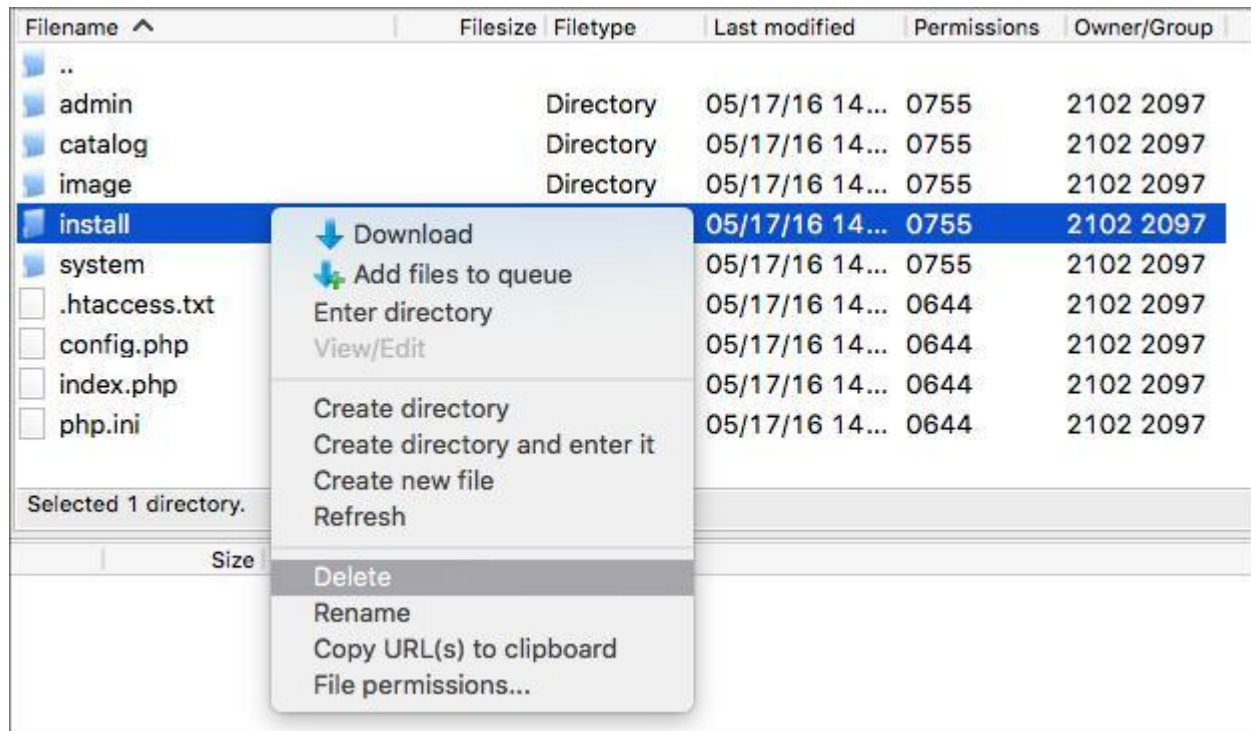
| Filename ^ | Filesize | Filetype | Last modified | Permissions | Owner/Group |
|---|---|---|---|---|---|
| .. | | | | | |
| admin | | Directory | 05/17/16 14... | 0755 | 2102 2097 |
| catalog | | Directory | 05/17/16 14... | 0755 | 2102 2097 |
| image | | Directory | 05/17/16 14... | 0755 | 2102 2097 |
| install | | | 05/17/16 14... | 0755 | 2102 2097 |
| system | | | 05/17/16 14... | 0755 | 2102 2097 |
| .htaccess.txt | | | 05/17/16 14... | 0644 | 2102 2097 |
| config.php | | | 05/17/16 14... | 0644 | 2102 2097 |
| index.php | | | 05/17/16 14... | 0644 | 2102 2097 |
| php.ini | | | 05/17/16 14... | 0644 | 2102 2097 |

Selected 1 directory.

Size

Download
Add files to queue
Enter directory
View/Edit

Create directory
Create directory and enter it
Create new file
Refresh

Delete
Rename
Copy URL(s) to clipboard
File permissions...